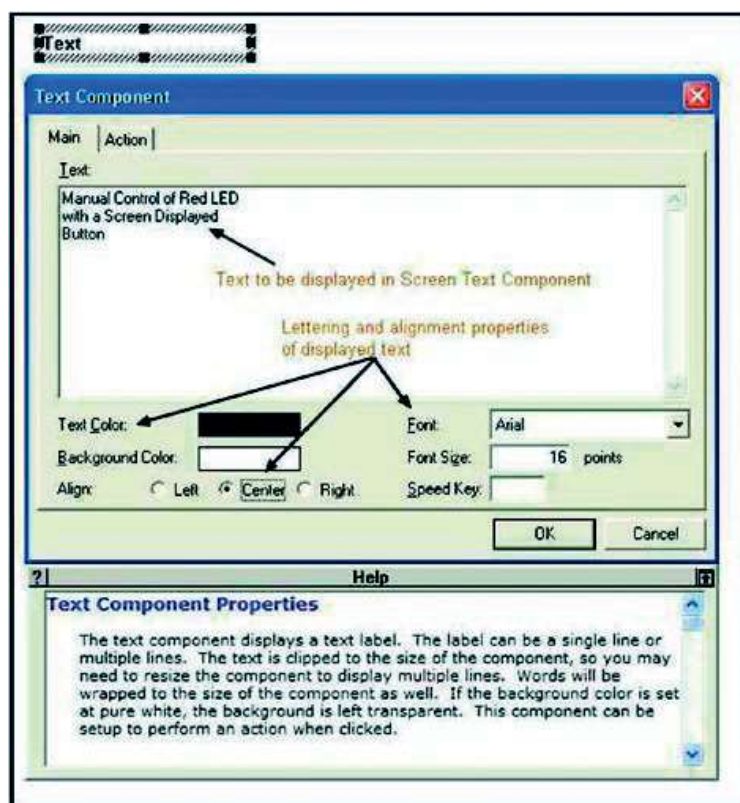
Text

Text Component

Main | Action

Text:

Manual Control of Red LED
with a Screen Displayed
Button

Text to be displayed in Screen Text Component

Lettering and alignment properties of displayed text

Text Color:

Background Color:

Align: Left Center Right

Font: Arial

Font Size: 16 points

Speed Key:

OK

Cancel

?

Help

Text Component Properties

The text component displays a text label. The label can be a single line or multiple lines. The text is clipped to the size of the component, so you may need to resize the component to display multiple lines. Words will be wrapped to the size of the component as well. If the background color is set at pure white, the background is left transparent. This component can be setup to perform an action when clicked.